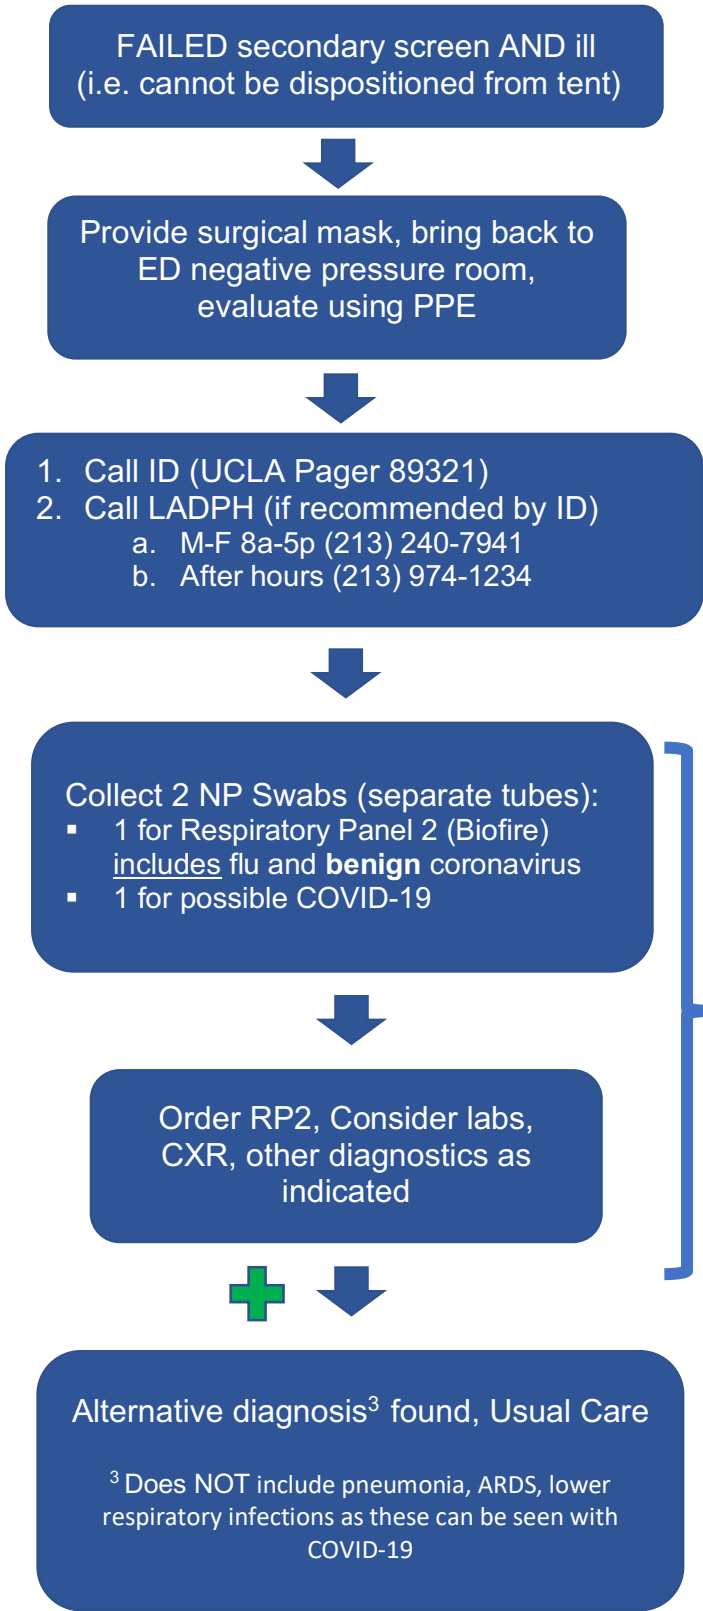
FAILED secondary screen AND ill (i.e. cannot be dispositioned from tent)

Provide surgical mask, bring back to ED negative pressure room, evaluate using PPE

1. Call ID (UCLA Pager 89321)
2. Call LADPH (if recommended by ID)
a. M-F 8a-5p (213) 240-7941
b. After hours (213) 974-1234

Collect 2 NP Swabs (separate tubes):
▪ 1 for Respiratory Panel 2 (Biofire) includes flu and **benign** coronavirus
▪ 1 for possible COVID-19

Order RP2, Consider labs, CXR, other diagnostics as indicated

Alternative diagnosis$^3$ found, Usual Care

$^3$ Does NOT include pneumonia, ARDS, lower respiratory infections as these can be seen with COVID-19